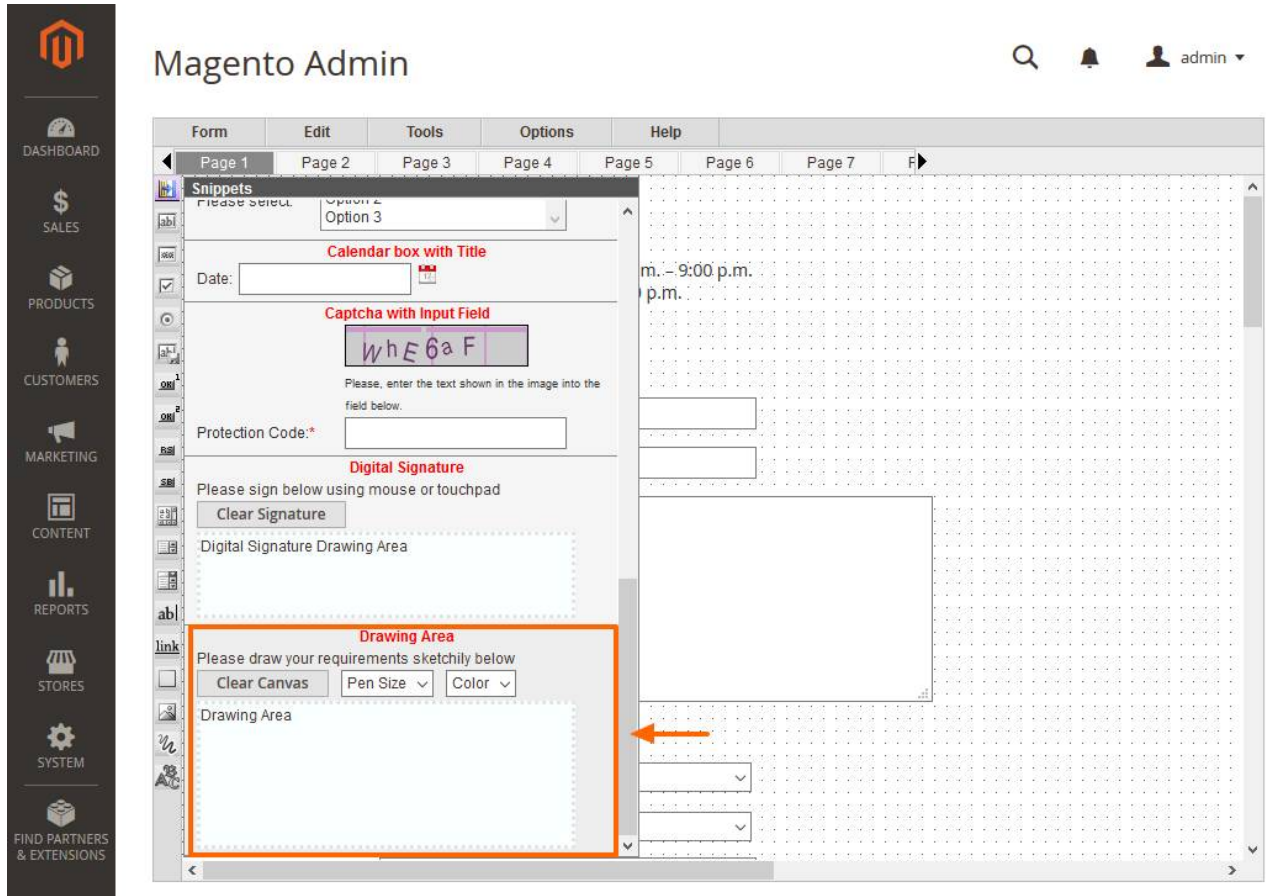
DASHBOARD
SALES
PRODUCTS
CUSTOMERS
MARKETING
CONTENT
REPORTS
STORES
SYSTEM
FIND PARTNERS & EXTENSIONS

Magento Admin

admin

Form | Edit | Tools | Options | Help

Page 1 | Page 2 | Page 3 | Page 4 | Page 5 | Page 6 | Page 7 | P

Snippets

Please select: Option 2 Option 3

Calendar box with Title

Date:

Captcha with Input Field

WhE6aF

Please, enter the text shown in the image into the field below.

Protection Code:*

Digital Signature

Please sign below using mouse or touchpad

Clear Signature

Digital Signature Drawing Area

Drawing Area

Please draw your requirements sketchily below

Clear Canvas | Pen Size | Color

Drawing Area

m. – 9:00 p.m.
p.m.